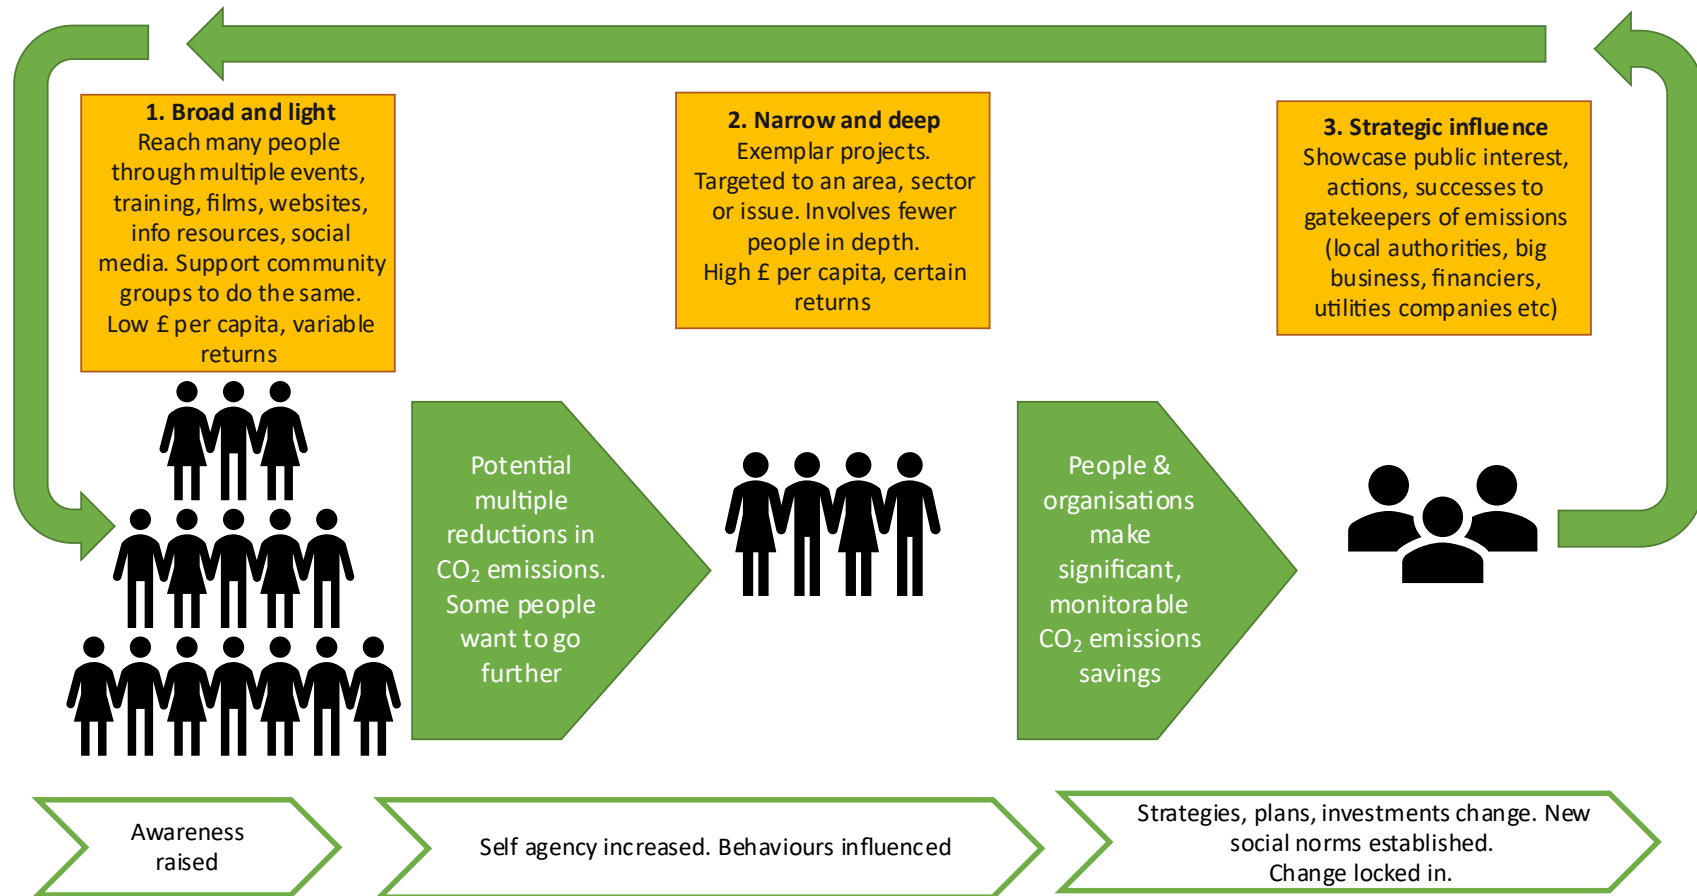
1. Broad and light
Reach many people through multiple events, training, films, websites, info resources, social media. Support community groups to do the same.
Low £ per capita, variable returns

2. Narrow and deep
Exemplar projects.
Targeted to an area, sector or issue. Involves fewer people in depth.
High £ per capita, certain returns

3. Strategic influence
Showcase public interest, actions, successes to gatekeepers of emissions (local authorities, big business, financiers, utilities companies etc)

Potential multiple reductions in $CO_2$ emissions. Some people want to go further

People & organisations make significant, monitorable $CO_2$ emissions savings

Awareness raised

Self agency increased. Behaviours influenced

Strategies, plans, investments change. New social norms established.
Change locked in.